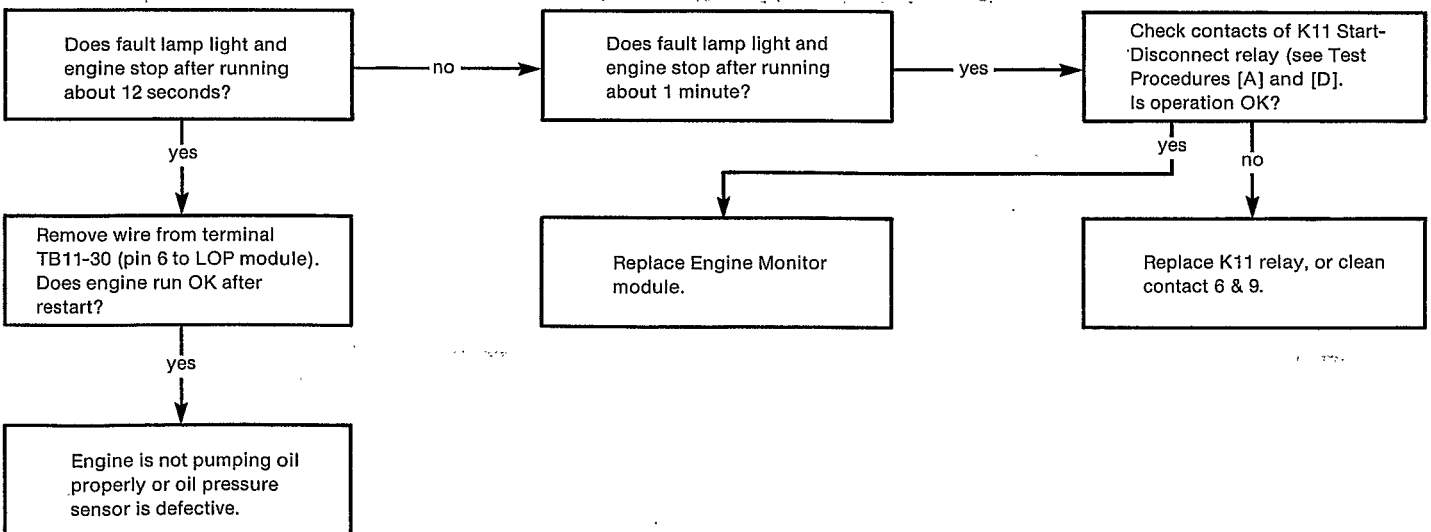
Does fault lamp light and engine stop after running about 12 seconds?

no

Does fault lamp light and engine stop after running about 1 minute?

yes

Check contacts of K11 Start-Disconnect relay (see Test Procedures [A] and [D]. Is operation OK?

yes

Remove wire from terminal TB11-30 (pin 6 to LOP module). Does engine run OK after restart?

yes

no

Replace Engine Monitor module.

Replace K11 relay, or clean contact 6 & 9.

yes

Engine is not pumping oil properly or oil pressure sensor is defective.